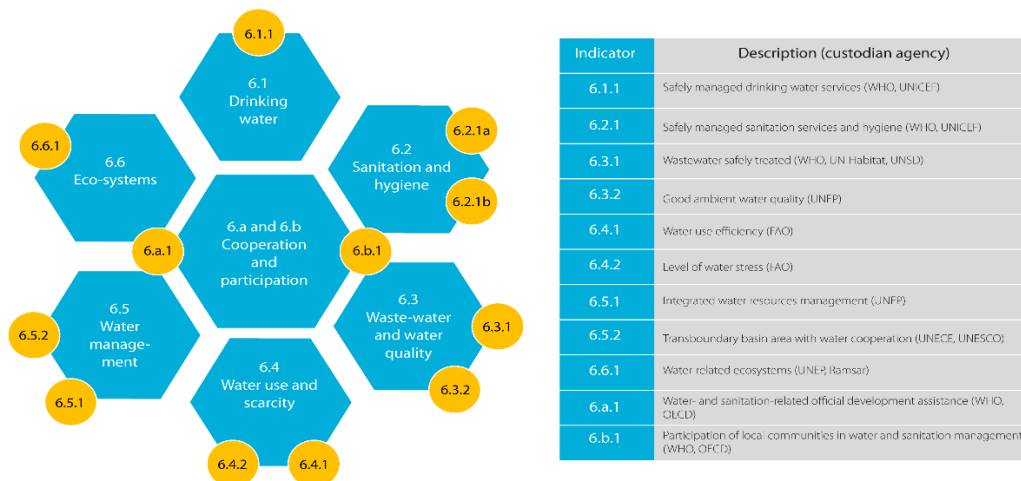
6.1.1

6.1
Drinking water

6.6.1

6.6
Eco-systems

6.2
Sanitation and hygiene

6.2.1a

6.2.1b

6.a and 6.b
Cooperation and participation

6.a.1

6.b.1

6.5
Water manage-ment

6.5.2

6.5.1

6.3
Waste-water and water quality

6.3.1

6.3.2

6.4
Water use and scarcity

6.4.2

6.4.1

| Indicator | Description (custodian agency) |
|---|---|
| 6.1.1 | Safely managed drinking water services (WHO, UNICEF) |
| 6.2.1 | Safely managed sanitation services and hygiene (WHO, UNICEF) |
| 6.3.1 | Wastewater safely treated (WHO, UN Habitat, UNSD) |
| 6.3.2 | Good ambient water quality (UNEP) |
| 6.4.1 | Water use efficiency (FAO) |
| 6.4.2 | Level of water stress (FAO) |
| 6.5.1 | Integrated water resources management (UNEP) |
| 6.5.2 | Transboundary basin area with water cooperation (UNECE, UNESCO) |
| 6.6.1 | Water related ecosystems (UNEP, Ramsar) |
| 6.a.1 | Water- and sanitation-related official development assistance (WHO, OECD) |
| 6.b.1 | Participation of local communities in water and sanitation management (WHO, OECD) |